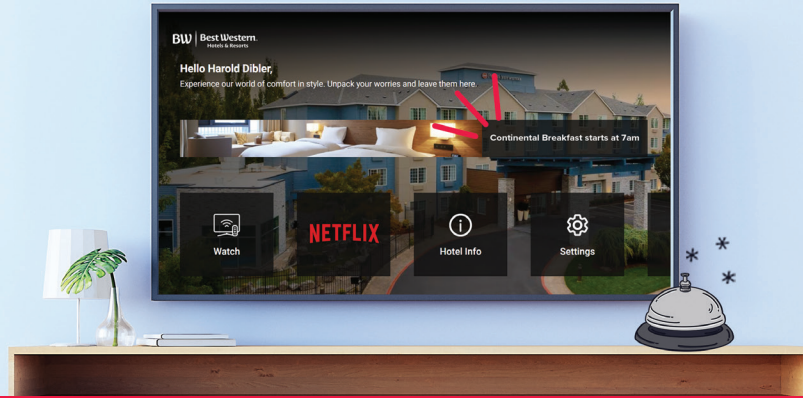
BW | Best Western. Hotels & Resorts

Hello Harold Dibler,

Experience our world of comfort in style. Unpack your worries and leave them here.

Continental Breakfast starts at 7am

Watch

NETFLIX

Hotel Info

Settings